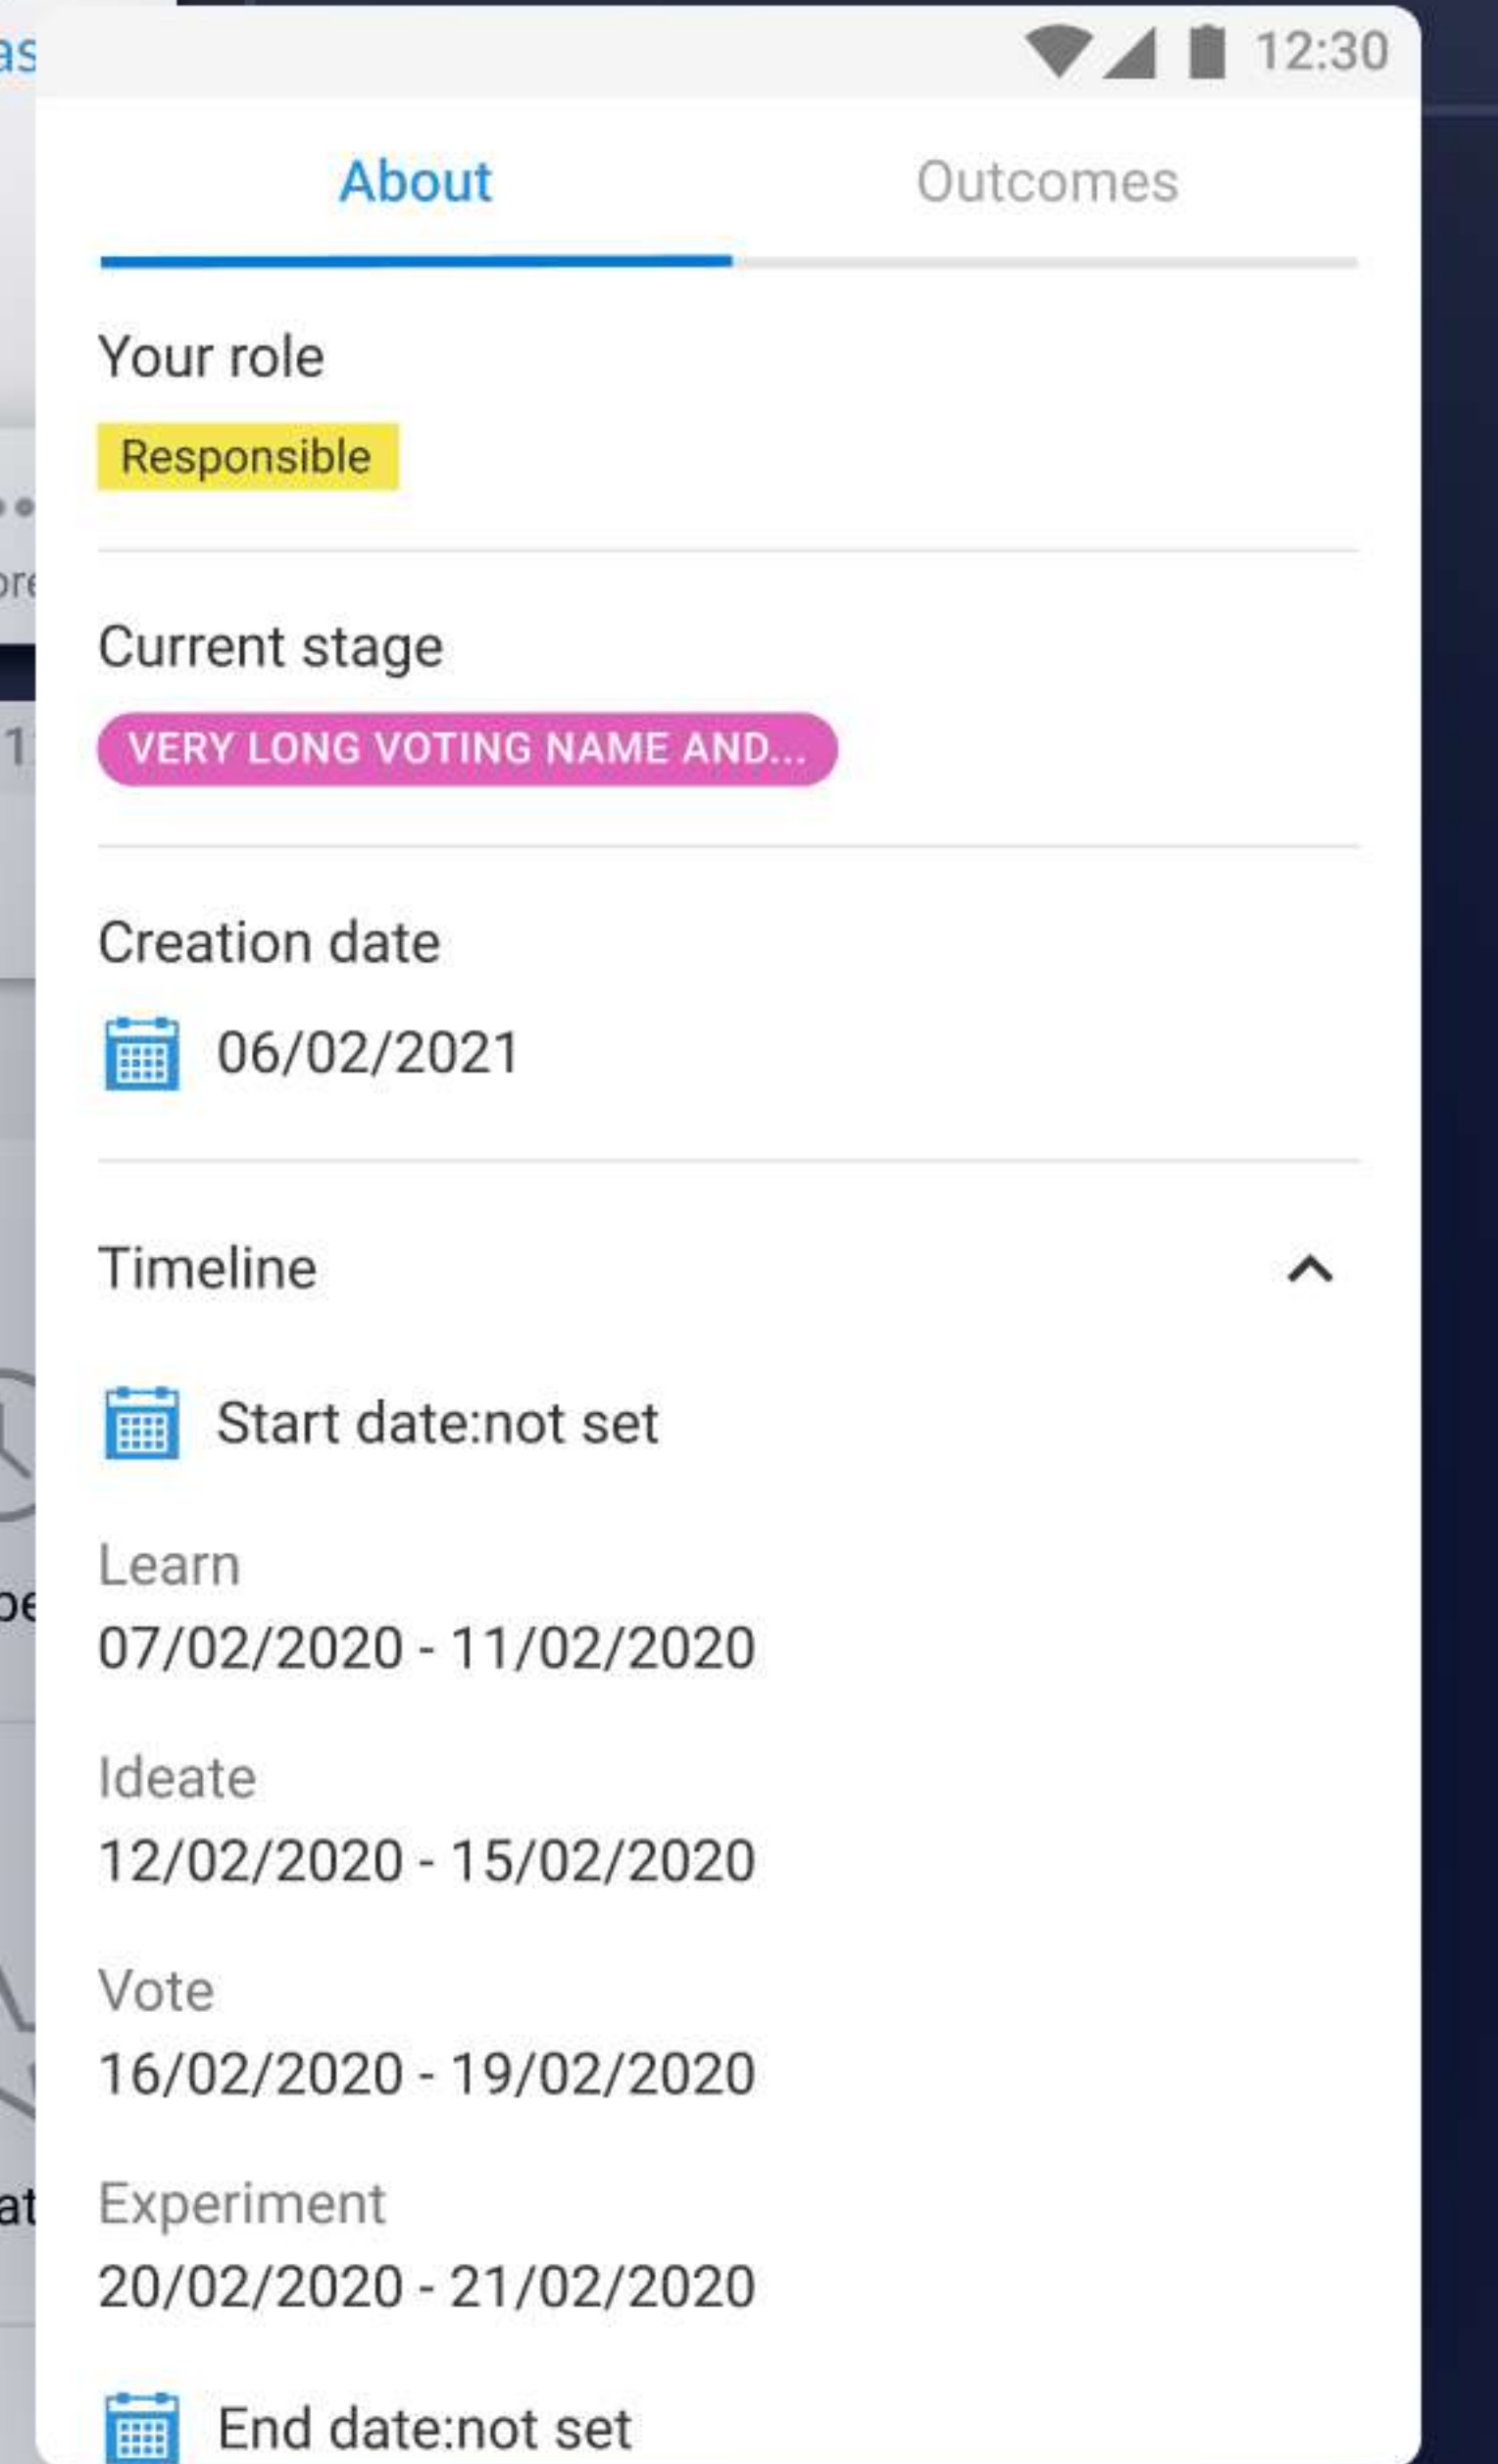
12:30

About Outcomes

Your role

Responsible

Current stage

VERY LONG VOTING NAME AND...

Creation date

06/02/2021

Timeline

Start date:not set

Learn
07/02/2020 - 11/02/2020

Ideate
12/02/2020 - 15/02/2020

Vote
16/02/2020 - 19/02/2020

Experiment
20/02/2020 - 21/02/2020

End date:not set